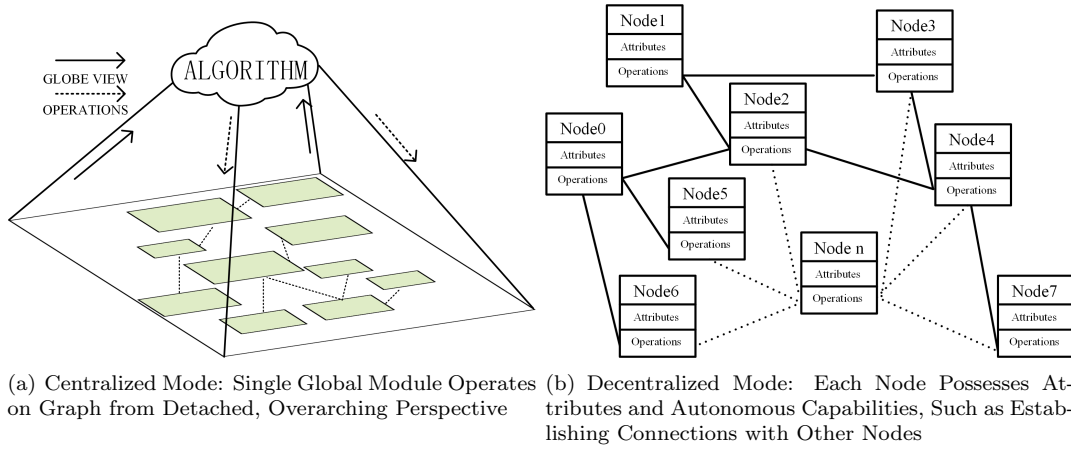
GLOBE VIEW
OPERATIONS
ALGORITHM

(a) Centralized Mode: Single Global Module Operates on Graph from Detached, Overarching Perspective

Node1
Attributes
Operations

Node3
Attributes
Operations

Node2
Attributes
Operations

Node0
Attributes
Operations

Node4
Attributes
Operations

Node5
Attributes
Operations

Node n
Attributes
Operations

Node6
Attributes
Operations

Node7
Attributes
Operations

(b) Decentralized Mode: Each Node Possesses Attributes and Autonomous Capabilities, Such as Establishing Connections with Other Nodes